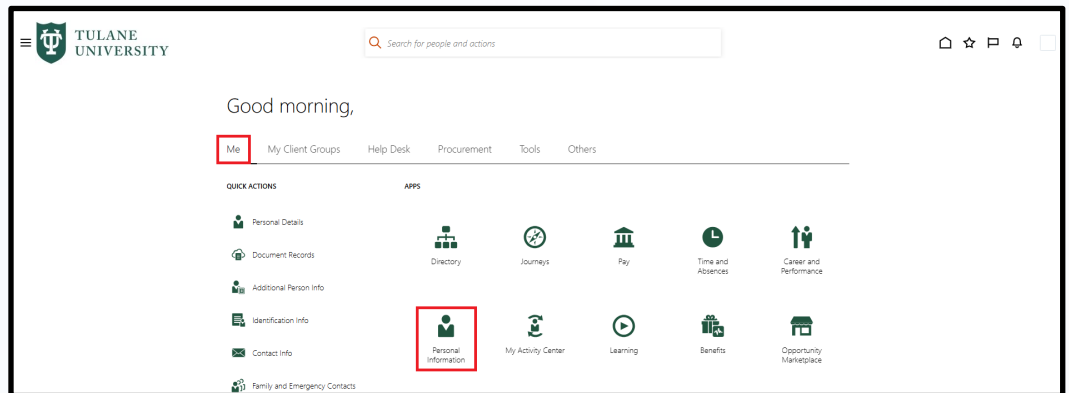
TULANE UNIVERSITY

Search for people and actions

Good morning,

Me My Client Groups Help Desk Procurement Tools Others

QUICK ACTIONS

Personal Details

Document Records

Additional Person Info

Identification Info

Contact Info

Family and Emergency Contacts

APPS

Directory

Journeys

Pay

Time and Absences

Career and Performance

Personal Information

My Activity Center

Learning

Benefits

Opportunity Marketplace